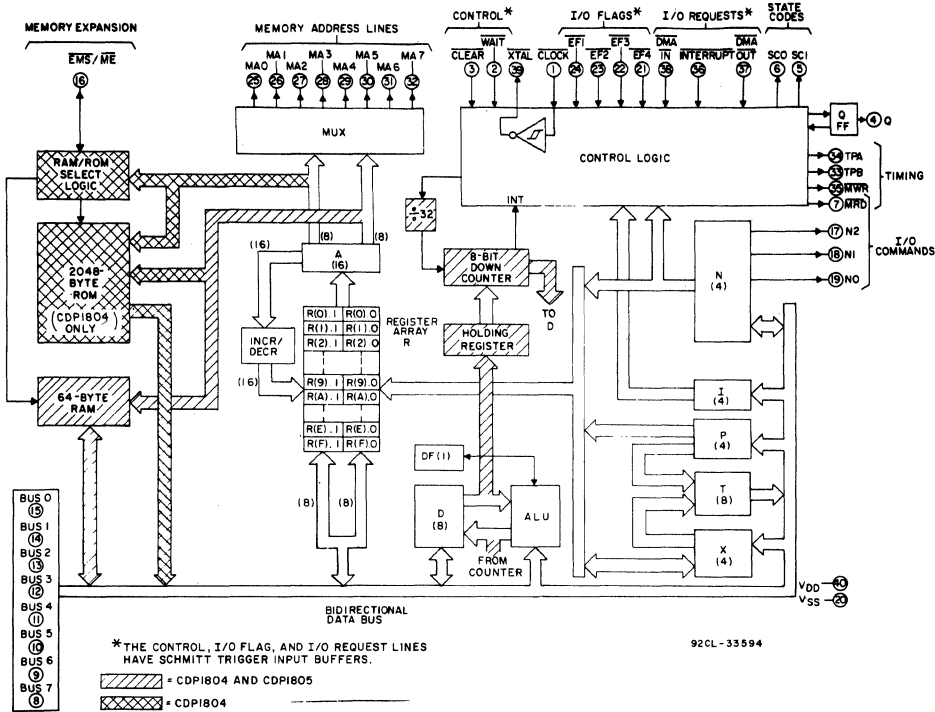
MEMORY EXPANSION

$\overline{EMS}/\overline{ME}$

16

MEMORY ADDRESS LINES

MA0 25 MA1 26 MA2 27 MA3 28 MA4 29 MA5 30 MA6 31 MA7 32

CONTROL*

$\overline{CLEAR}$ 3 $\overline{WAIT}$ 2 XTAL 39

I/O FLAGS*

$\overline{CLOCK}$ 1 $\overline{EF1}$ 24 $\overline{EF2}$ 23 $\overline{EF3}$ 22 $\overline{EF4}$ 21

I/O REQUESTS*

$\overline{DMA}$ IN 38 $\overline{INTERRUPT}$ 36 $\overline{DMA}$ OUT 37

STATE CODES

SC0 6 SC1 5

Q FF 4 Q

MUX

CONTROL LOGIC

34 TPA
33 TPB
35 $\overline{MWR}$
7 $\overline{MRD}$

TIMING

17 N2
18 N1
19 N0

I/O COMMANDS

RAM/ROM SELECT LOGIC

2048-BYTE ROM (CDP1804 ONLY)

64-BYTE RAM

(16)

(8) (8)

A (16)

÷32

INT

8-BIT DOWN COUNTER

TO D

HOLDING REGISTER

INCR/DECR

(16)

| R(0).1 | R(0).0 |
|---|---|
| R(1).1 | R(1).0 |
| R(2).1 | R(2).0 |
| R(9).1 | R(9).0 |
| R(A).1 | R(A).0 |
| R(E).1 | R(E).0 |
| R(F).1 | R(F).0 |

REGISTER ARRAY R

(8) (8)

DF(1)

D (8)

ALU

FROM COUNTER

N (4)

I (4)

P (4)

T (8)

X (4)

BUS 0 15
BUS 1 14
BUS 2 13
BUS 3 12
BUS 4 11
BUS 5 10
BUS 6 9
BUS 7 8

BIDIRECTIONAL DATA BUS

$V_{DD}$ 40
$V_{SS}$ 20

*THE CONTROL, I/O FLAG, AND I/O REQUEST LINES HAVE SCHMITT TRIGGER INPUT BUFFERS.

= CDP1804 AND CDP1805

= CDP1804

92CL-33594